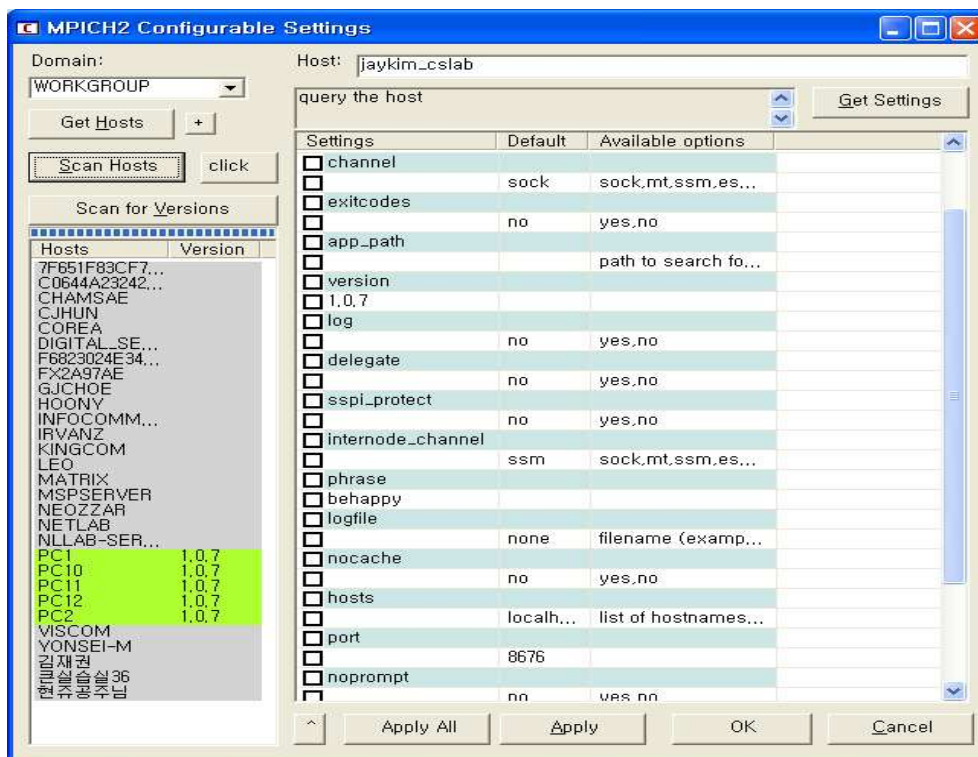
MPICH2 Configurable Settings

Domain:
WORKGROUP
Get Hosts
+
Scan Hosts
click
Scan for Versions

| Hosts | Version |
|---|---|
| 7F651F83CF7,.. | |
| C0644A23242,.. | |
| CHAMSAE | |
| CJHUN | |
| COREA | |
| DIGITAL_SE,.. | |
| F6823024E34,.. | |
| FX2A97AE | |
| GJCHOE | |
| HOONY | |
| INFOCOMM,.. | |
| IRVANZ | |
| KINGCOM | |
| LEO | |
| MATRIX | |
| MSPSERVER | |
| NEOZZAR | |
| NETLAB | |
| NLLAB-SER,.. | |
| PC1 | 1.0.7 |
| PC10 | 1.0.7 |
| PC11 | 1.0.7 |
| PC12 | 1.0.7 |
| PC2 | 1.0.7 |
| VISCOM | |
| YONSEI-M | |
| 김재권 | |
| 큰실습실36 | |
| 현쥬공주님 | |

Host: jaykim_cslab
query the host
Get Settings

| Settings | Default | Available options |
|---|---|---|
| channel | | |
| | sock | sock,mt,ssm,es,.. |
| exitcodes | | |
| | no | yes,no |
| app_path | | |
| | | path to search fo,.. |
| version | | |
| 1.0.7 | | |
| log | | |
| | no | yes,no |
| delegate | | |
| | no | yes,no |
| sspi_protect | | |
| | no | yes,no |
| internode_channel | | |
| | ssm | sock,mt,ssm,es,.. |
| phrase | | |
| behappy | | |
| logfile | | |
| | none | filename (examp,.. |
| nocache | | |
| | no | yes,no |
| hosts | | |
| | localh,.. | list of hostnames,.. |
| port | | |
| | 8676 | |
| noprompt | | |
| | no | yes,no |

^
Apply All
Apply
OK
Cancel